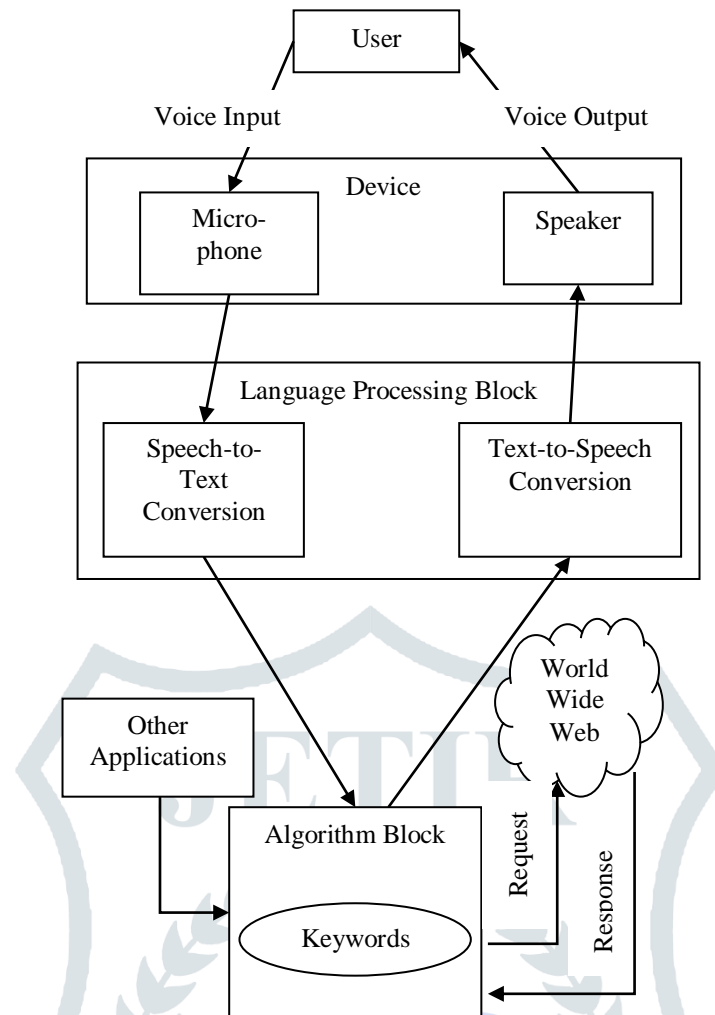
User

Voice Input

Voice Output

Device

Microphone

Speaker

Language Processing Block

Speech-to-Text Conversion

Text-to-Speech Conversion

World Wide Web

Other Applications

Algorithm Block

Request

Response

Keywords

JETIR